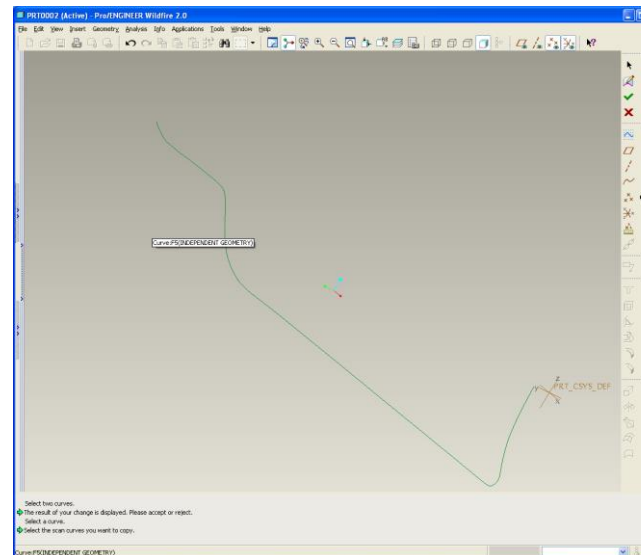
PRT0002 (Active) - Pro/ENGINEER Wildfire 2.0

File Edit View Insert Geometry Analysis Info Applications Tools Window Help

Curve:F5(INDEPENDENT GEOMETRY)

PRT_CSYS_DEF

Select two curves.
The result of your change is displayed. Please accept or reject.
Select a curve.
Select the scan curves you want to copy.

Curve:F5(INDEPENDENT GEOMETRY)